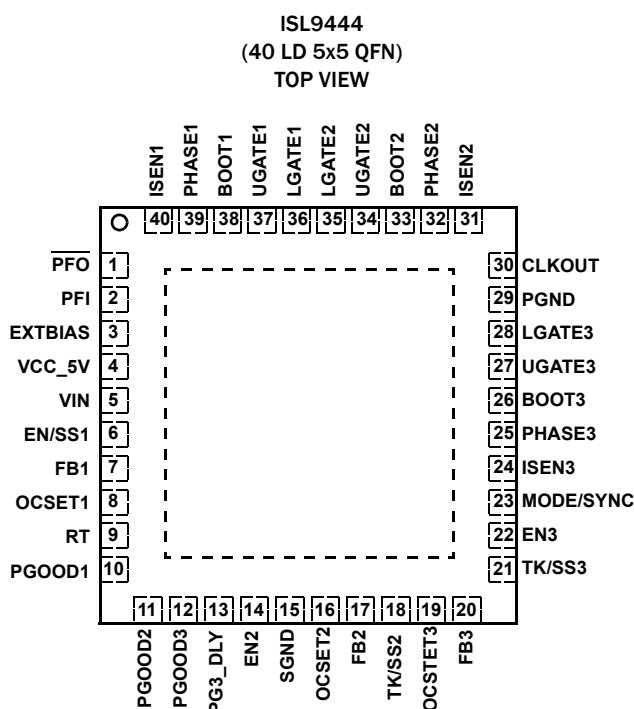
ISL9444
(40 LD 5x5 QFN)
TOP VIEW

ISEN1 PHASE1 BOOT1 UGATE1 LGATE1 LGATE2 UGATE2 BOOT2 PHASE2 ISEN2

40 39 38 37 36 35 34 33 32 31

$\overline{PFO}$ 1
PFI 2
EXTBIAS 3
VCC_5V 4
VIN 5
EN/SS1 6
FB1 7
OCSET1 8
RT 9
PGOOD1 10

30 CLKOUT
29 PGND
28 LGATE3
27 UGATE3
26 BOOT3
25 PHASE3
24 ISEN3
23 MODE/SYNC
22 EN3
21 TK/SS3

11 12 13 14 15 16 17 18 19 20

PGOOD2 PGOOD3 PG3_DLY EN2 SGND OCSET2 FB2 TK/SS2 OCSTET3 FB3